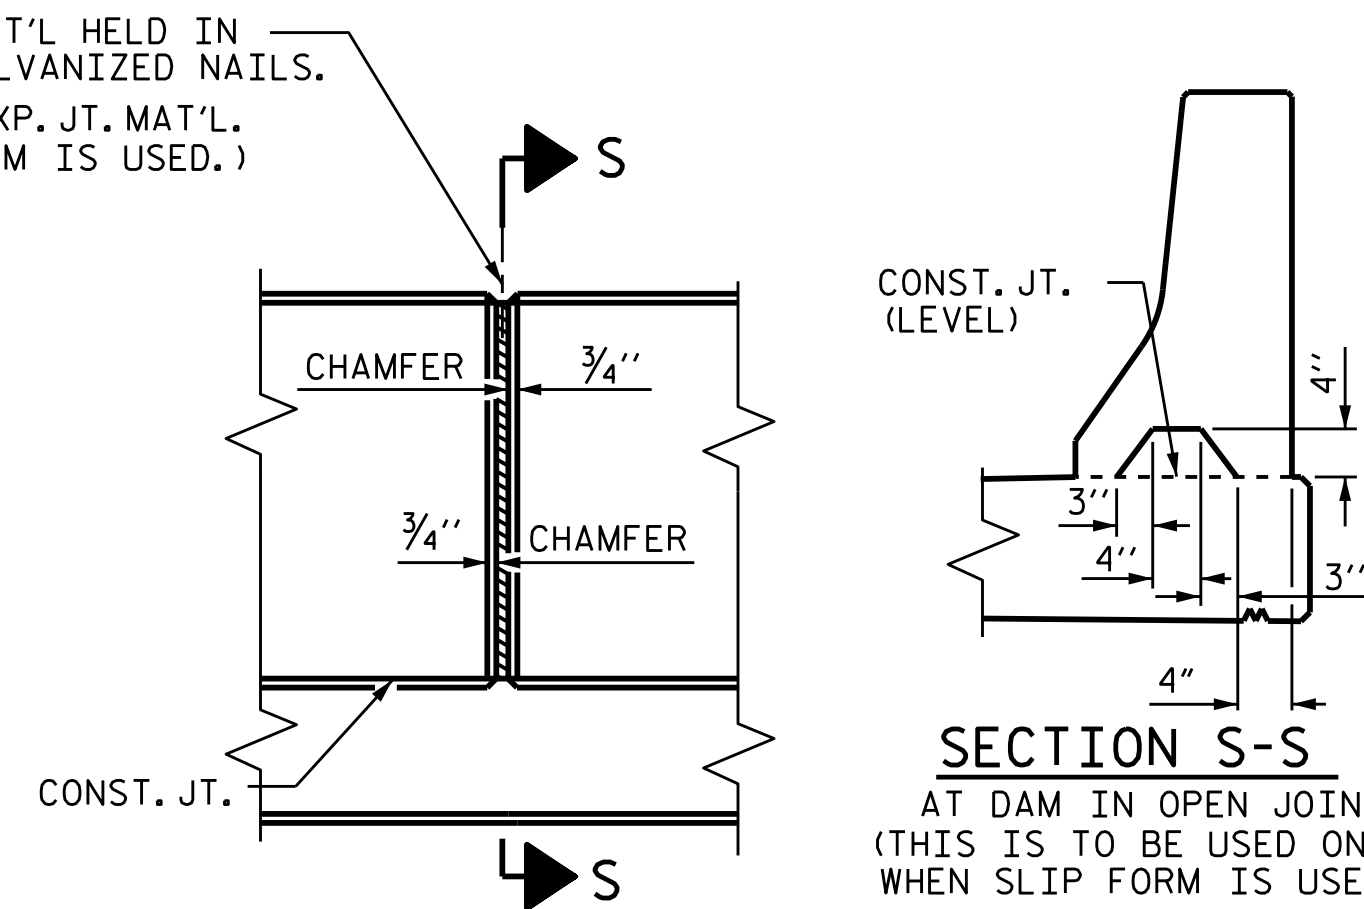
T'L HELD IN
LVANIZED NAILS.
XP. JT. MAT'L.
M IS USED.)

S

CHAMFER
$\frac{3}{4}$''
$\frac{3}{4}$''
CHAMFER

CONST. JT.

S

CONST. JT.
(LEVEL)

4''
3''
4''
3''
4"

SECTION S-S
AT DAM IN OPEN JOIN
(THIS IS TO BE USED ON
WHEN SLIP FORM IS USE